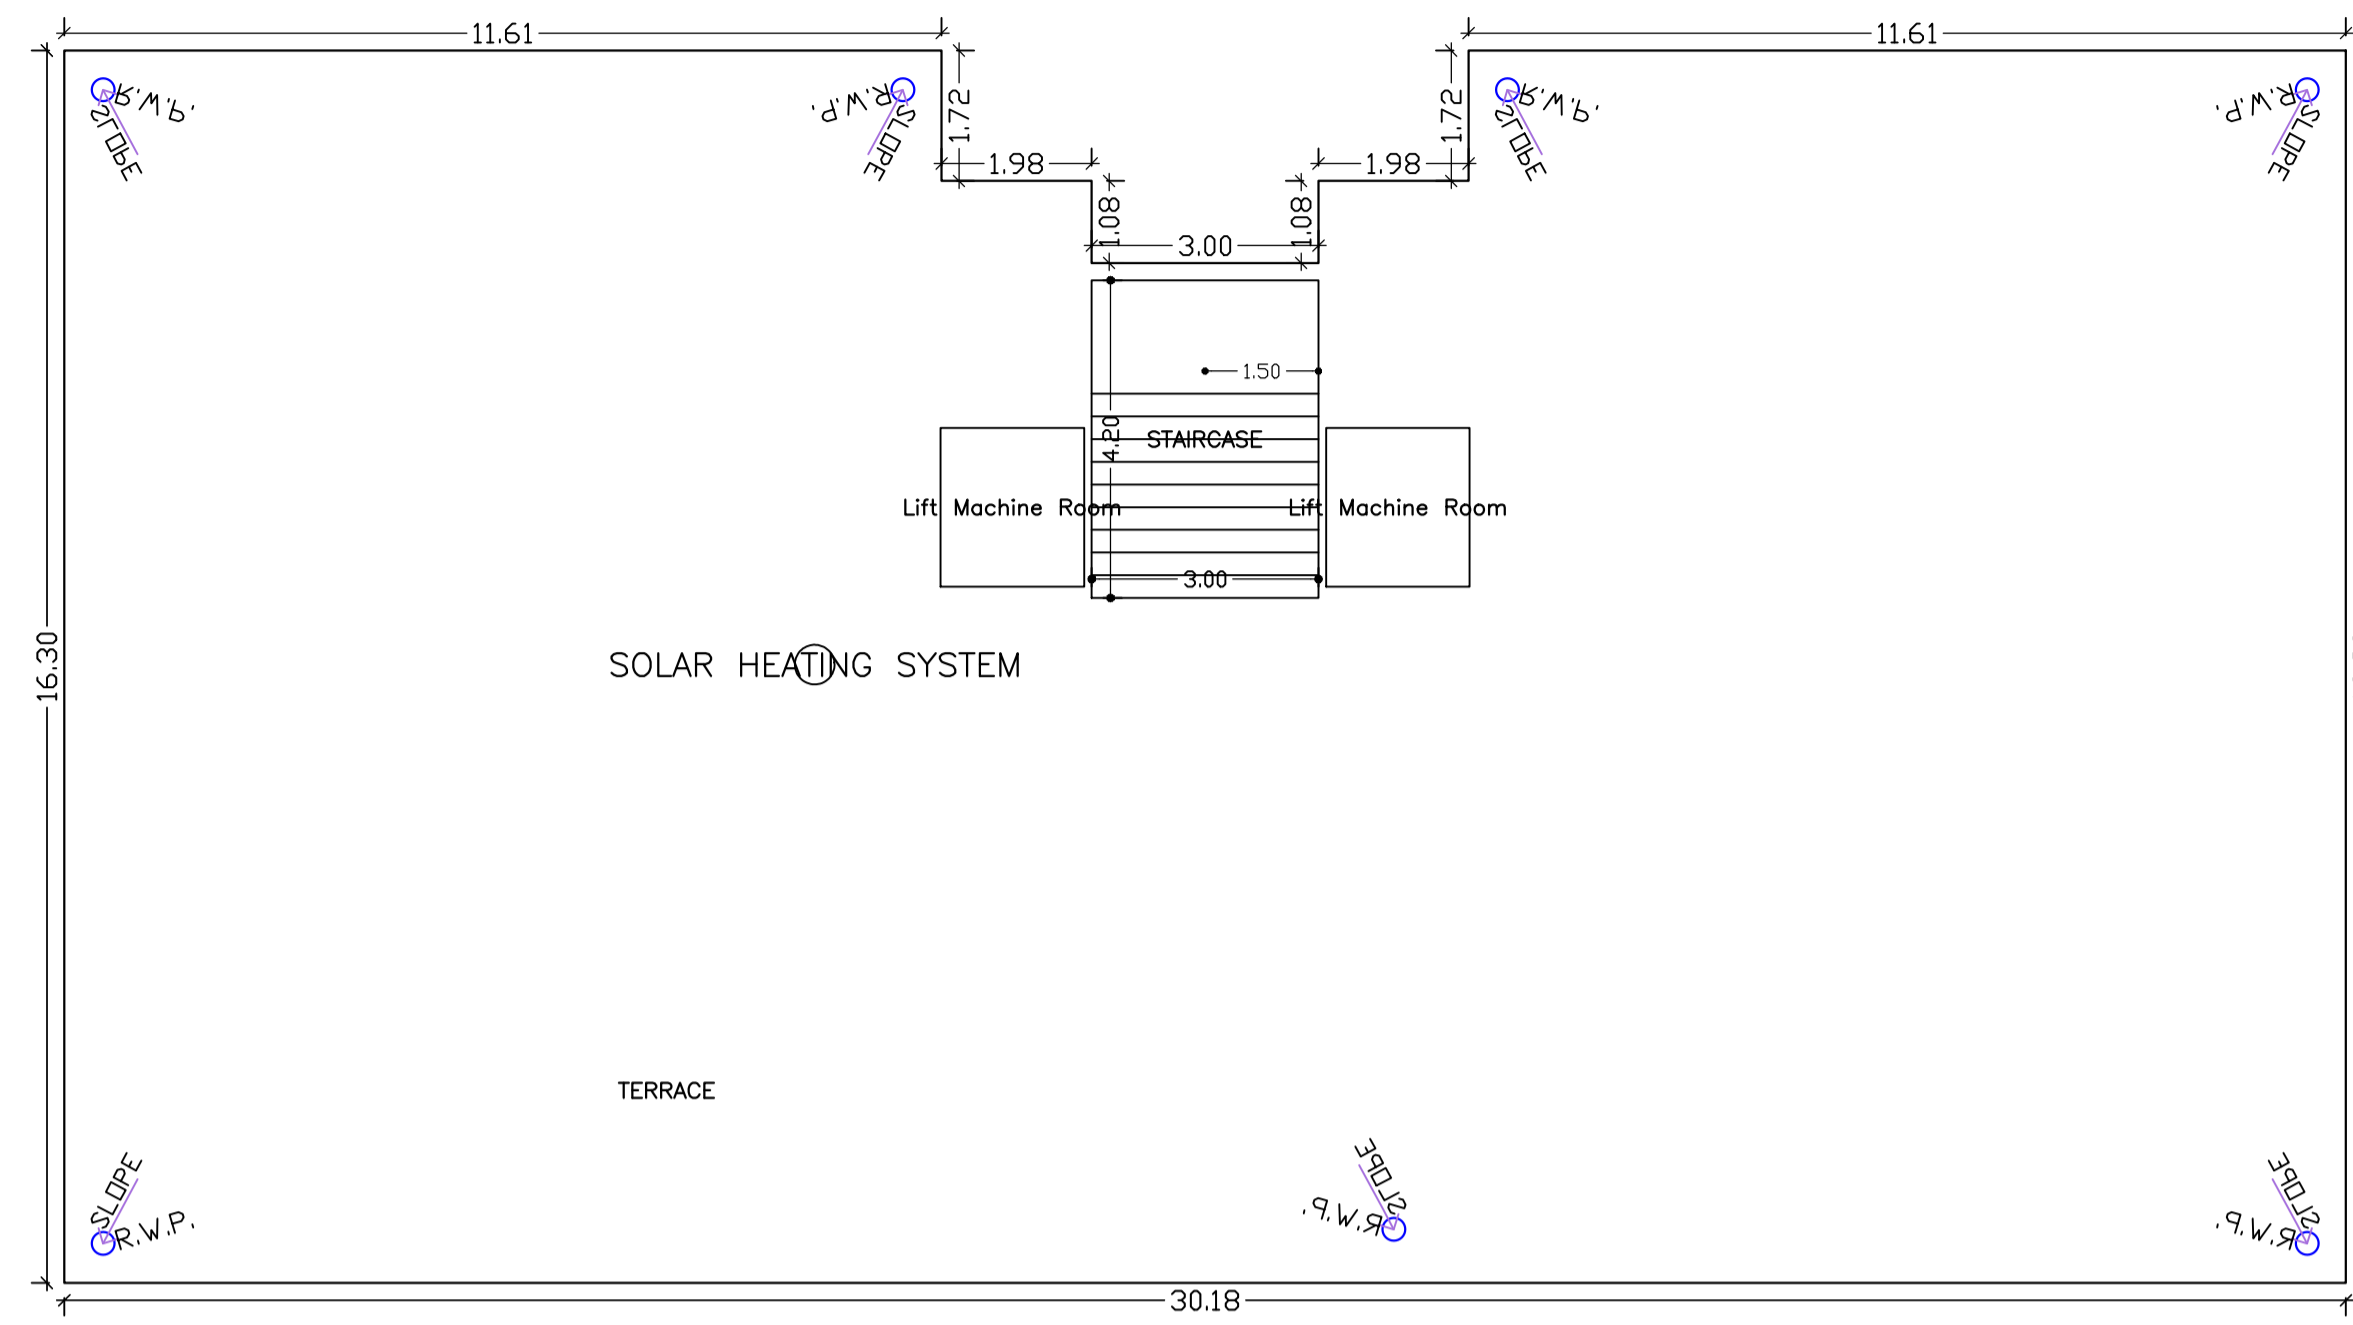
11.61

11.61

R.W.P.
SLOPE

R.W.P.
SLOPE

1.72

1.98

1.72

1.98

R.W.P.
SLOPE

R.W.P.
SLOPE

1.08

3.00

1.08

1.50

4.20

STAIRCASE

Lift Machine Room

Lift Machine Room

3.00

16.30

SOLAR HEATING SYSTEM

TERRACE

SLOPE
R.W.P.

R.W.P.
SLOPE

R.W.P.
SLOPE

30.18